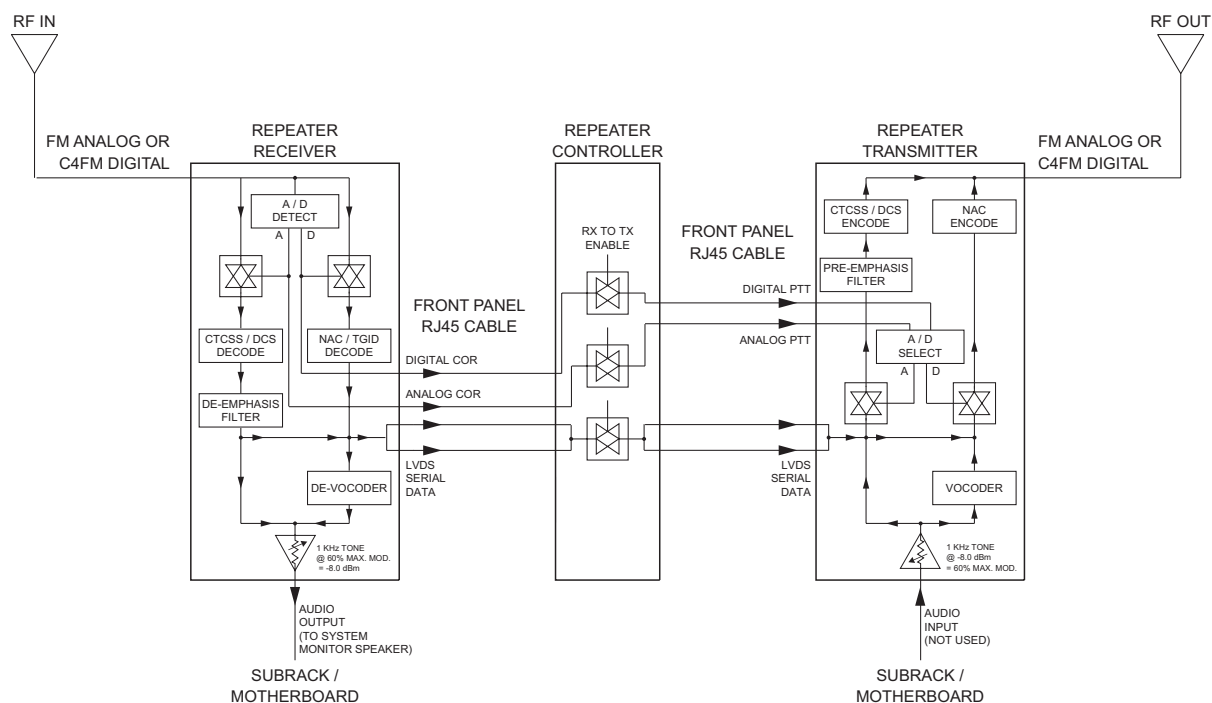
RF IN

RF OUT

FM ANALOG OR C4FM DIGITAL

REPEATER RECEIVER

A / D DETECT

A D

CTCSS / DCS DECODE

NAC / TGID DECODE

DE-EMPHASIS FILTER

DE-VOCODER

1 KHz TONE @ 60% MAX. MOD. = -8.0 dBm

AUDIO OUTPUT (TO SYSTEM MONITOR SPEAKER)

SUBRACK / MOTHERBOARD

FRONT PANEL RJ45 CABLE

DIGITAL COR

ANALOG COR

LVDS SERIAL DATA

REPEATER CONTROLLER

RX TO TX ENABLE

FRONT PANEL RJ45 CABLE

DIGITAL PTT

ANALOG PTT

LVDS SERIAL DATA

REPEATER TRANSMITTER

FM ANALOG OR C4FM DIGITAL

CTCSS / DCS ENCODE

NAC ENCODE

PRE-EMPHASIS FILTER

A / D SELECT

A D

VOCODER

1 KHz TONE @ -8.0 dBm = 60% MAX. MOD.

AUDIO INPUT (NOT USED)

SUBRACK / MOTHERBOARD